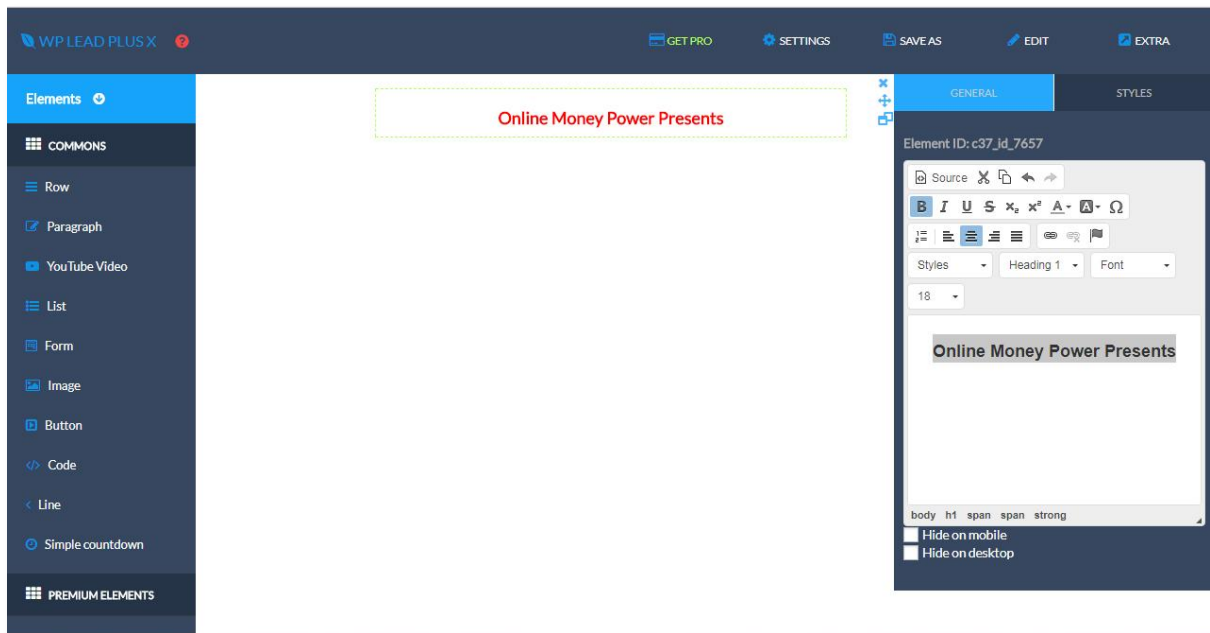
WP LEAD PLUS X

GET PRO
SETTINGS
SAVE AS
EDIT
EXTRA

Elements

COMMONS

Row

Paragraph

YouTube Video

List

Form

Image

Button

Code

Line

Simple countdown

PREMIUM ELEMENTS

Online Money Power Presents

GENERAL
STYLES

Element ID: c37_id_7657

Source

B I U S $x_2$ $x^2$ A Ω

Styles
Heading 1
Font
18

Online Money Power Presents

body h1 span span strong

Hide on mobile
Hide on desktop